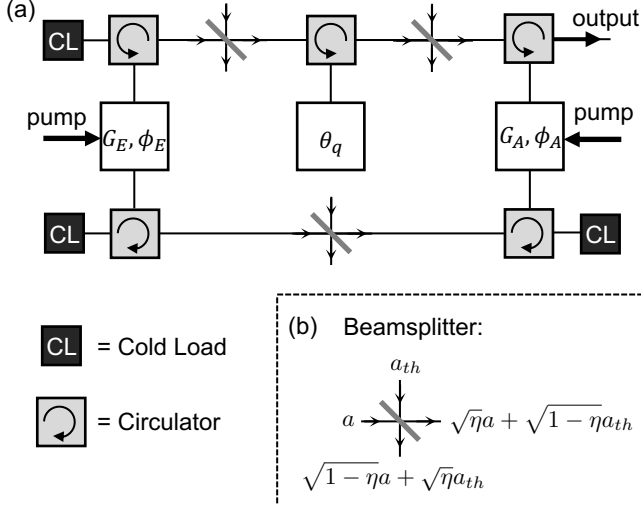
(a)

CL

output

pump

$G_E, \phi_E$

$\theta_q$

$G_A, \phi_A$

pump

CL

CL

CL = Cold Load

= Circulator

(b) Beamsplitter:

$a_{th}$

$a$

$\sqrt{\eta}a + \sqrt{1-\eta}a_{th}$

$\sqrt{1-\eta}a + \sqrt{\eta}a_{th}$